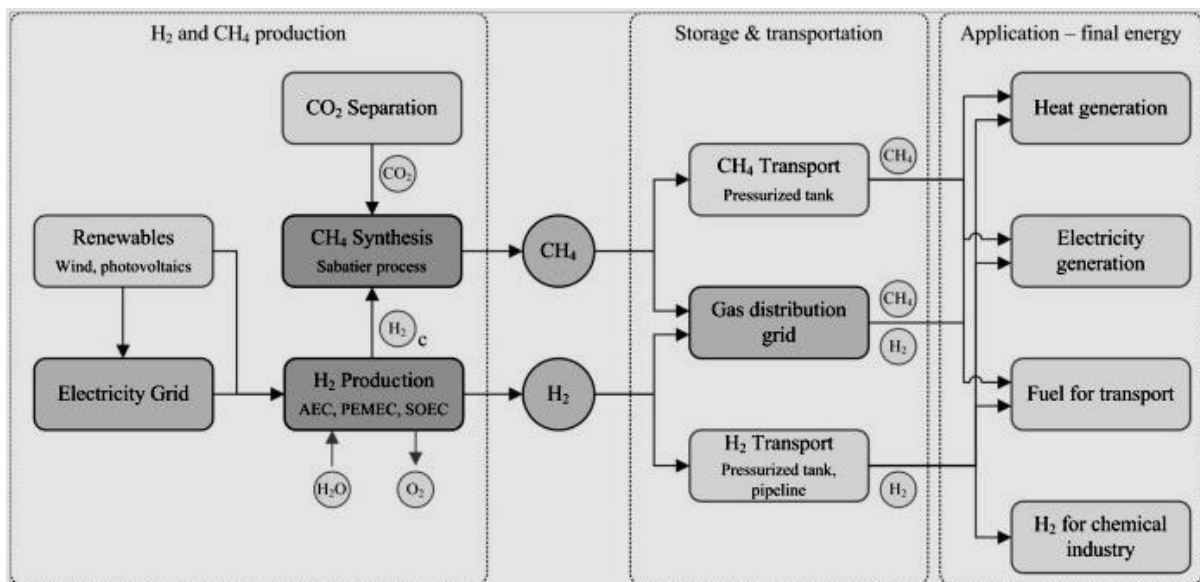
$H_2$ and $CH_4$ production

$CO_2$ Separation

$CO_2$

Renewables
Wind, photovoltaics

$CH_4$ Synthesis
Sabatier process

$CH_4$

$H_2$ c

Electricity Grid

$H_2$ Production
AEC, PEMEC, SOEC

$H_2$

$H_2O$

$O_2$

Storage & transportation

$CH_4$ Transport
Pressurized tank

$CH_4$

Gas distribution grid

$CH_4$

$H_2$

$H_2$ Transport
Pressurized tank, pipeline

$H_2$

Application – final energy

Heat generation

Electricity generation

Fuel for transport

$H_2$ for chemical industry